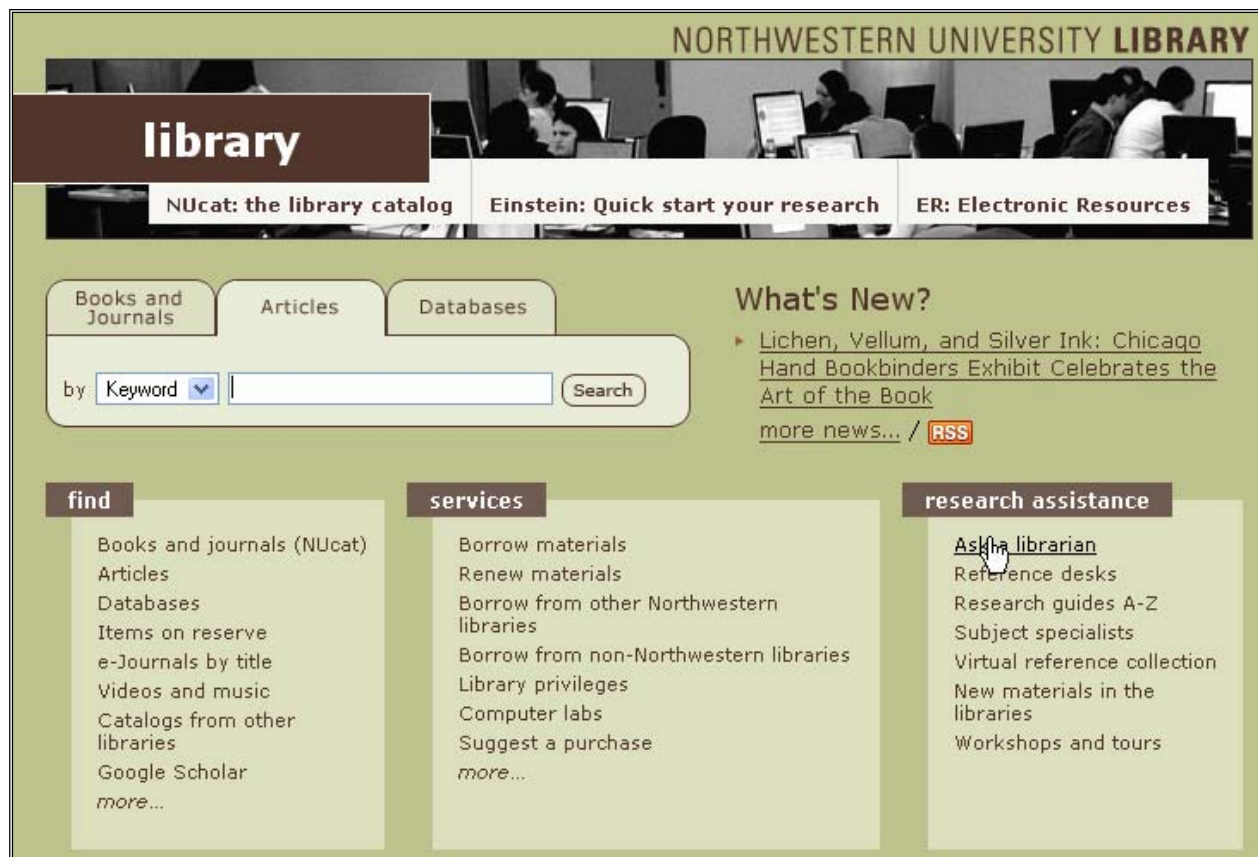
NORTHWESTERN UNIVERSITY LIBRARY

library

NUcat: the library catalog
Einstein: Quick start your research
ER: Electronic Resources

Books and Journals
Articles
Databases

by Keyword
Search

What's New?

Lichen, Vellum, and Silver Ink: Chicago Hand Bookbinders Exhibit Celebrates the Art of the Book

more news... / RSS

find

Books and journals (NUcat)
Articles
Databases
Items on reserve
e-Journals by title
Videos and music
Catalogs from other libraries
Google Scholar
more...

services

Borrow materials
Renew materials
Borrow from other Northwestern libraries
Borrow from non-Northwestern libraries
Library privileges
Computer labs
Suggest a purchase
more...

research assistance

Ask a librarian
Reference desks
Research guides A-Z
Subject specialists
Virtual reference collection
New materials in the libraries
Workshops and tours